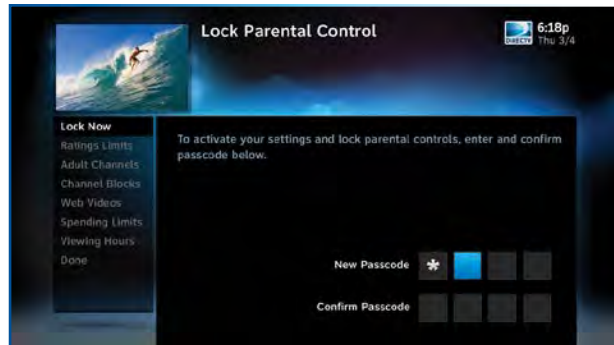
Lock Parental Control

DIRECTV 6:18p Thu 3/4

Lock Now
Ratings Limits
Adult Channels
Channel Blocks
Web Videos
Spending Limits
Viewing Hours
Done

To activate your settings and lock parental controls, enter and confirm passcode below.

New Passcode *

Confirm Passcode